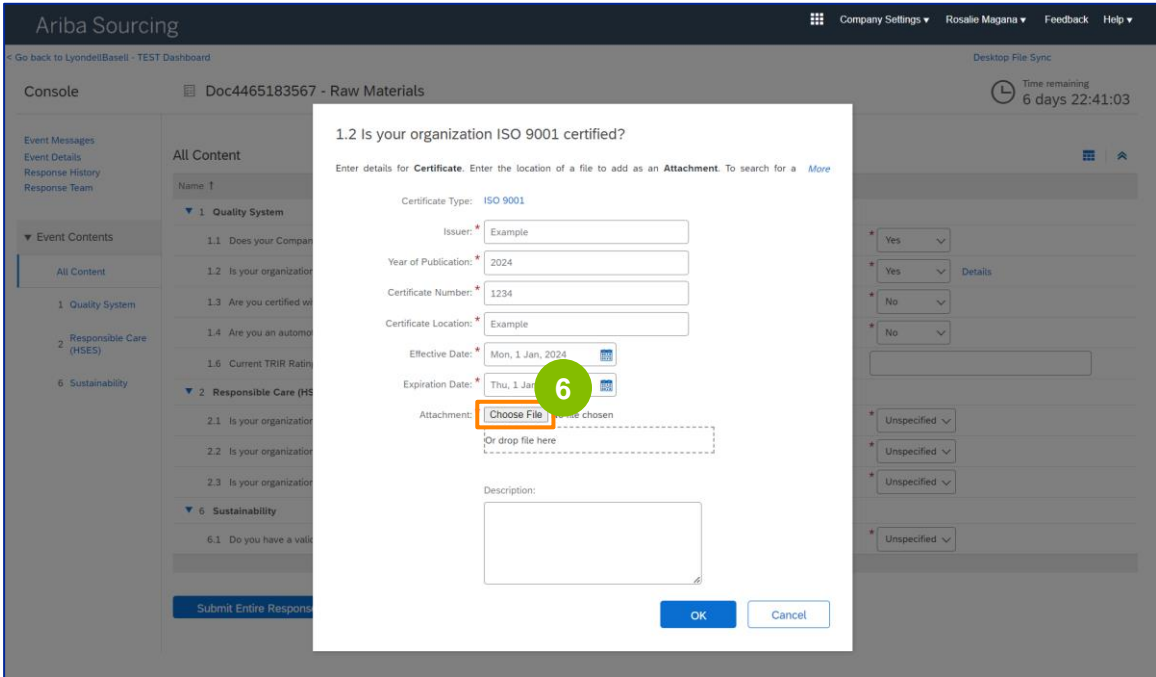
Ariba Sourcing

Company Settings ▾ Rosalie Magana ▾ Feedback Help ▾

< Go back to LyondellBasell - TEST Dashboard

Desktop File Sync

Console

Doc4465183567 - Raw Materials

Time remaining
6 days 22:41:03

Event Messages
Event Details
Response History
Response Team

All Content

Name ↑

▼ Event Contents

All Content

1 Quality System

2 Responsible Care (HSES)

6 Sustainability

▼ 1 Quality System

1.1 Does your Compan

1.2 Is your organization

1.3 Are you certified wi

1.4 Are you an automo

1.6 Current TRIR Ratin

▼ 2 Responsible Care (HS

2.1 Is your organization

2.2 Is your organization

2.3 Is your organization

▼ 6 Sustainability

6.1 Do you have a vali

Submit Entire Respons

* Yes
* Yes Details
* No
* No
* Unspecified
* Unspecified
* Unspecified
* Unspecified

1.2 Is your organization ISO 9001 certified?

Enter details for **Certificate**. Enter the location of a file to add as an **Attachment**. To search for a More

Certificate Type: ISO 9001

Issuer: * Example

Year of Publication: * 2024

Certificate Number: * 1234

Certificate Location: * Example

Effective Date: * Mon, 1 Jan, 2024

Expiration Date: * Thu, 1 Jan

6

Attachment: Choose File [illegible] file chosen

Or drop file here

Description:

OK Cancel